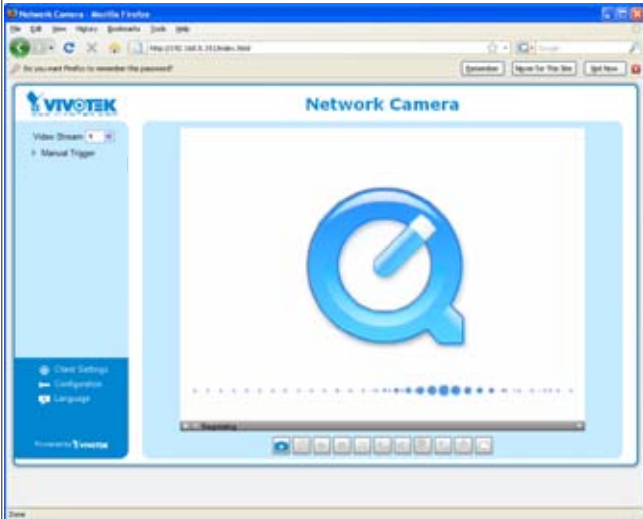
Network Camera - Mozilla Firefox

File Edit View History Bookmarks Tools Help

http://192.168.5.151/index.html

Google

Do you want Firefox to remember this password?

Remember

Never for This Site

Not Now

VIVOTEK

Network Camera

Video Stream 1

Manual Trigger

Client Settings

Configuration

Language

Powered by VIVOTEK

Negotiating

Done